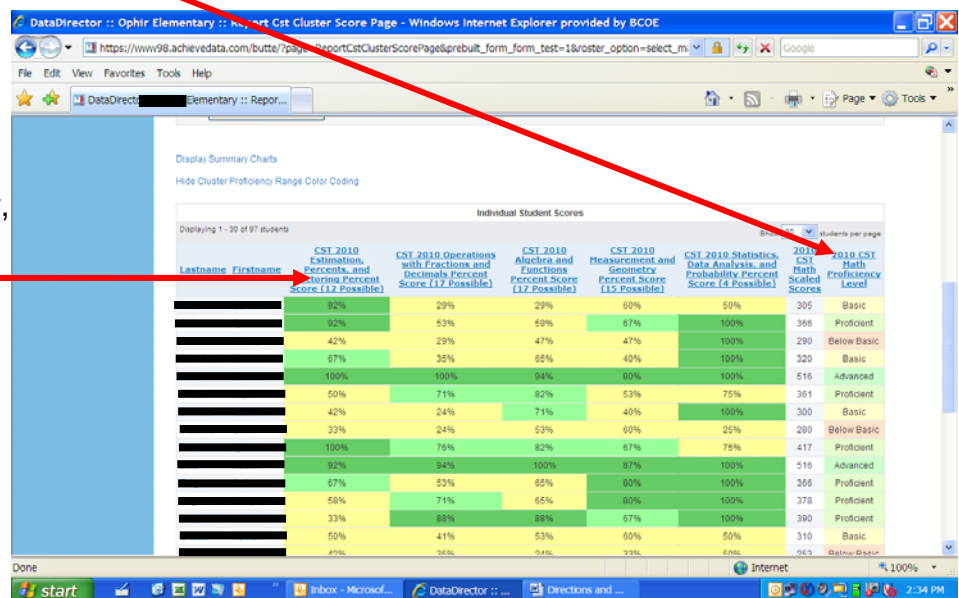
DataDirector :: Ophir Elementary :: Report Cst Cluster Score Page - Windows Internet Explorer provided by BCOE

https://www98.achievedata.com/butte/?page=ReportCstClusterScorePage&prebuilt_form_form_test=1&roster_option=select_m

Google

File Edit View Favorites Tools Help

DataDirecto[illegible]Elementary :: Repor...

Page Tools

Display Summary Charts

Hide Cluster Proficiency Range Color Coding

Individual Student Scores

Displaying 1 - 30 of 97 students

Show 30 students per page

| Lastname Firstname | CST 2010 Estimation, Percents, and Factoring Percent Score (12 Possible) | CST 2010 Operations with Fractions and Decimals Percent Score (17 Possible) | CST 2010 Algebra and Functions Percent Score (17 Possible) | CST 2010 Measurement and Geometry Percent Score (15 Possible) | CST 2010 Statistics, Data Analysis, and Probability Percent Score (4 Possible) | 2010 CST Math Scaled Scores | 2010 CST Math Proficiency Level |
|---|---|---|---|---|---|---|---|
| | 92% | 29% | 29% | 60% | 50% | 305 | Basic |
| | 92% | 53% | 59% | 67% | 100% | 366 | Proficient |
| | 42% | 29% | 47% | 47% | 100% | 290 | Below Basic |
| | 67% | 35% | 65% | 40% | 100% | 320 | Basic |
| | 100% | 100% | 94% | 80% | 100% | 516 | Advanced |
| | 50% | 71% | 82% | 53% | 75% | 361 | Proficient |
| | 42% | 24% | 71% | 40% | 100% | 300 | Basic |
| | 33% | 24% | 53% | 60% | 25% | 280 | Below Basic |
| | 100% | 76% | 82% | 67% | 75% | 417 | Proficient |
| | 92% | 94% | 100% | 87% | 100% | 516 | Advanced |
| | 67% | 53% | 65% | 80% | 100% | 366 | Proficient |
| | 58% | 71% | 65% | 80% | 100% | 378 | Proficient |
| | 33% | 88% | 88% | 67% | 100% | 390 | Proficient |
| | 50% | 41% | 53% | 60% | 50% | 310 | Basic |
| | 42% | 35% | 24% | 33% | 50% | 252 | Below Basic |

Done

Internet

100%

start

Inbox - Microsof...

DataDirector :: ...

Directions and ...

2:34 PM